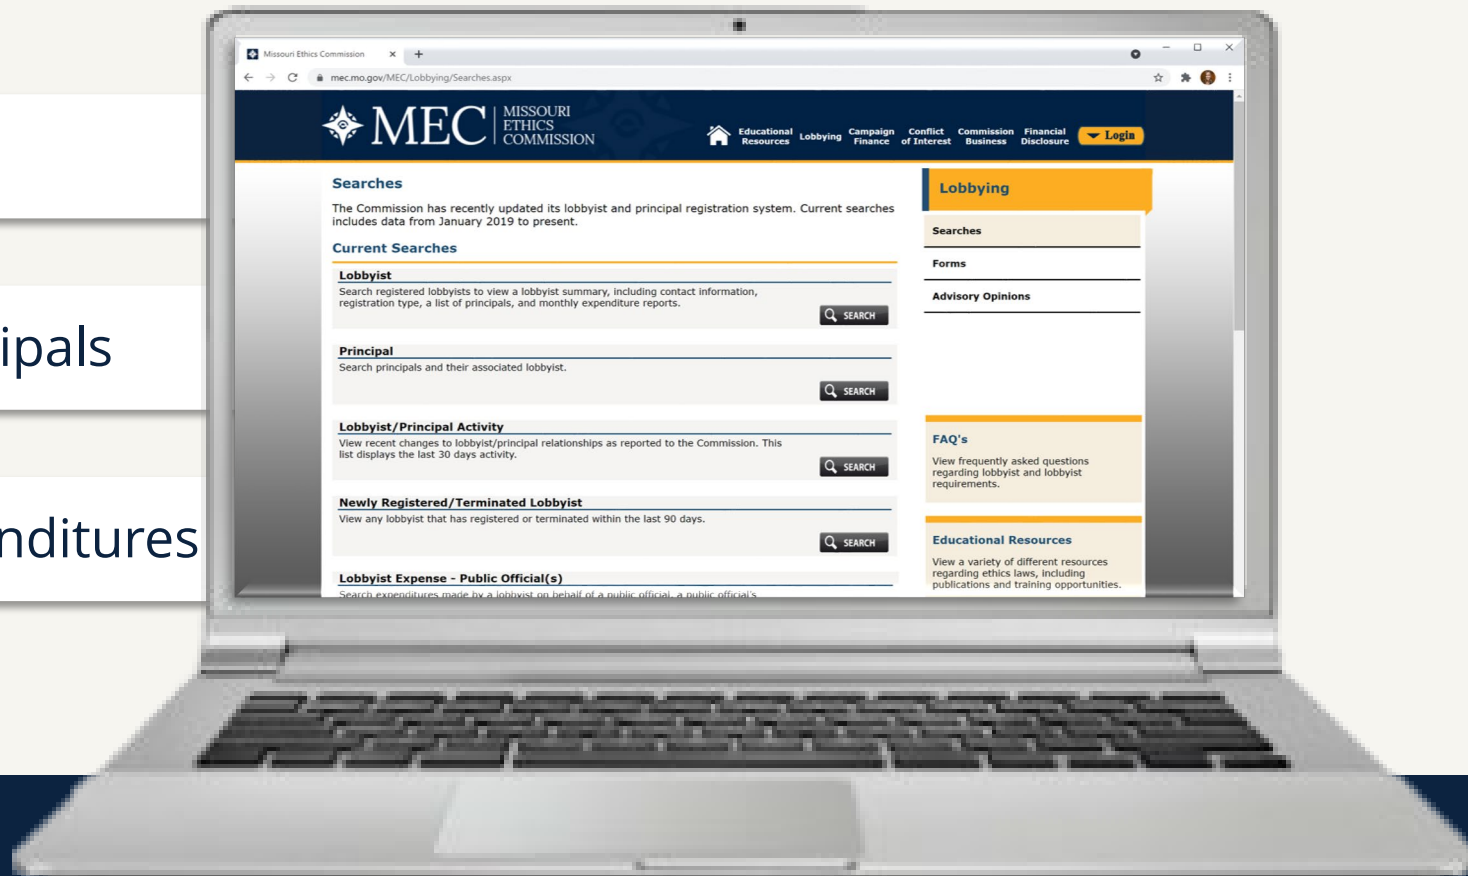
ipals

nditures

Missouri Ethics Commission

mec.mo.gov/MEC/Lobbying/Searches.aspx

MEC MISSOURI ETHICS COMMISSION

Educational Resources Lobbying Campaign Finance Conflict of Interest Commission Business Financial Disclosure Login

Searches

The Commission has recently updated its lobbyist and principal registration system. Current searches includes data from January 2019 to present.

Current Searches

Lobbyist
Search registered lobbyists to view a lobbyist summary, including contact information, registration type, a list of principals, and monthly expenditure reports.
SEARCH

Principal
Search principals and their associated lobbyist.
SEARCH

Lobbyist/Principal Activity
View recent changes to lobbyist/principal relationships as reported to the Commission. This list displays the last 30 days activity.
SEARCH

Newly Registered/Terminated Lobbyist
View any lobbyist that has registered or terminated within the last 90 days.
SEARCH

Lobbyist Expense - Public Official(s)
Search expenditures made by a lobbyist on behalf of a public official, a public official's

Lobbying

Searches

Forms

Advisory Opinions

FAQ's
View frequently asked questions regarding lobbyist and lobbyist requirements.

Educational Resources
View a variety of different resources regarding ethics laws, including publications and training opportunities.